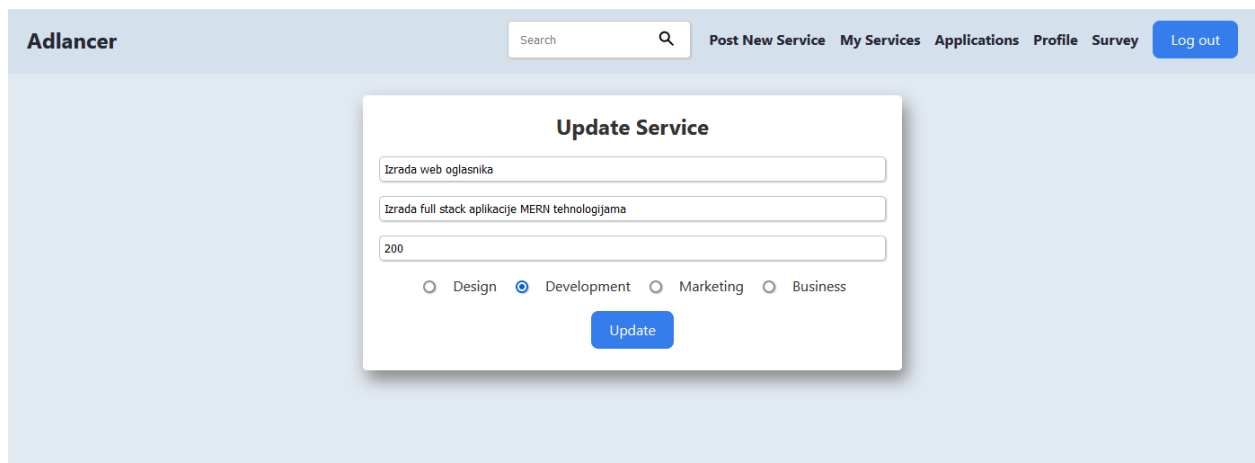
Adlancer

Search

Post New Service My Services Applications Profile Survey Log out

Update Service

Izrada web oglasnika

Izrada full stack aplikacije MERN tehnologijama

200

Design Development Marketing Business

Update